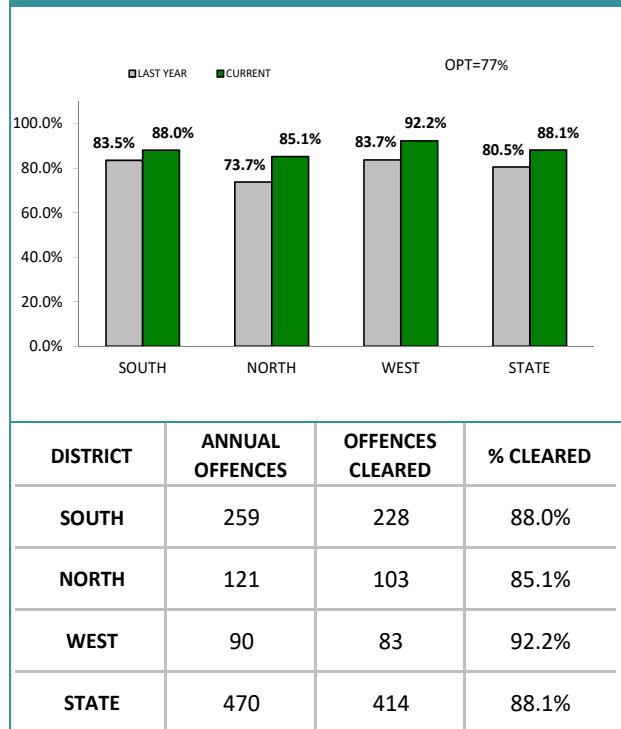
LAST YEAR CURRENT

OPT=77%

100.0%
80.0%
60.0%
40.0%
20.0%
0.0%

83.5% 88.0%
73.7% 85.1%
83.7% 92.2%
80.5% 88.1%

SOUTH NORTH WEST STATE

| DISTRICT | ANNUAL OFFENCES | OFFENCES CLEARED | % CLEARED |
|---|---|---|---|
| SOUTH | 259 | 228 | 88.0% |
| NORTH | 121 | 103 | 85.1% |
| WEST | 90 | 83 | 92.2% |
| STATE | 470 | 414 | 88.1% |